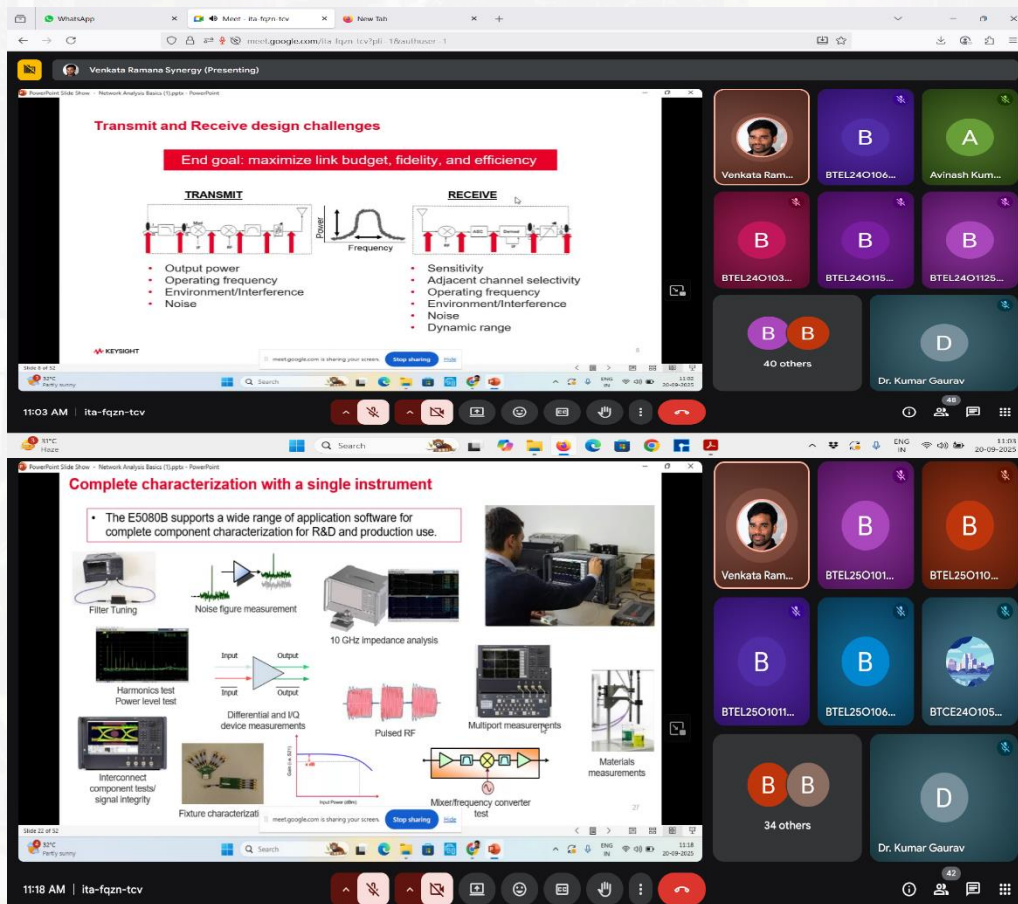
WhatsApp
Meet - ita-fqzn-tcv
New Tab
meet.google.com/ita-fqzn-tcv?pli=1&authuser=1

Venkata Ramana Synergy (Presenting)

PowerPoint Slide Show - Network Analysis Basics (1).pptx - PowerPoint

Transmit and Receive design challenges

End goal: maximize link budget, fidelity, and efficiency

TRANSMIT

Power
Frequency

RECEIVE

- Output power
- Operating frequency
- Environment/Interference
- Noise

- Sensitivity
- Adjacent channel selectivity
- Operating frequency
- Environment/Interference
- Noise
- Dynamic range

KEYSIGHT

meet.google.com is sharing your screen. Stop sharing Hide

Slide 8 of 52

32°C Partly sunny
Search
ENG IN
11:02 20-09-2025

Venkata Ram...
BTEL24O106...
Avinash Kum...
BTEL24O103...
BTEL24O115...
BTEL24O1125...
40 others
Dr. Kumar Gaurav

11:03 AM | ita-fqzn-tcv
48

31°C Haze
Search
ENG IN
11:03 20-09-2025

PowerPoint Slide Show - Network Analysis Basics (1).pptx - PowerPoint

Complete characterization with a single instrument

- The E5080B supports a wide range of application software for complete component characterization for R&D and production use.

Filter Tuning
Noise figure measurement
10 GHz impedance analysis
Harmonics test
Power level test
Input
Output
Input
Output
Differential and I/Q device measurements
Pulsed RF
Multiport measurements
Materials measurements
Interconnect component tests/ signal integrity
Fixture characterizati
Mixer/frequency converter test
27

meet.google.com is sharing your screen. Stop sharing Hide

Slide 22 of 52

32°C Partly sunny
Search
ENG IN
11:18 20-09-2025

Venkata Ram...
BTEL25O101...
BTEL25O110...
BTEL25O1011...
BTEL25O106...
BTCE24O105...
34 others
Dr. Kumar Gaurav

11:18 AM | ita-fqzn-tcv
42